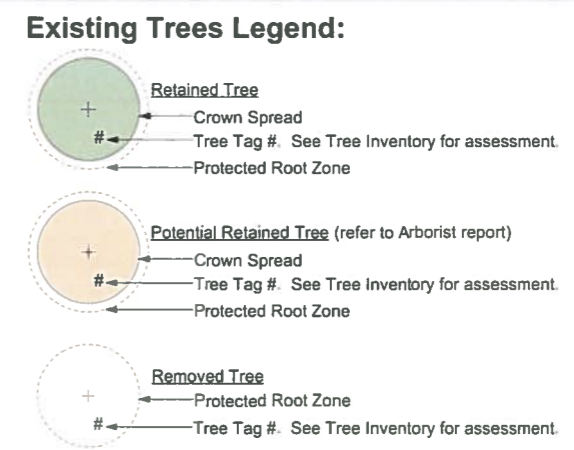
Existing Trees Legend:

#
Retained Tree
Crown Spread
Tree Tag #. See Tree Inventory for assessment.
Protected Root Zone

#
Potential Retained Tree (refer to Arborist report)
Crown Spread
Tree Tag #. See Tree Inventory for assessment.
Protected Root Zone

#
Removed Tree
Protected Root Zone
Tree Tag #. See Tree Inventory for assessment.